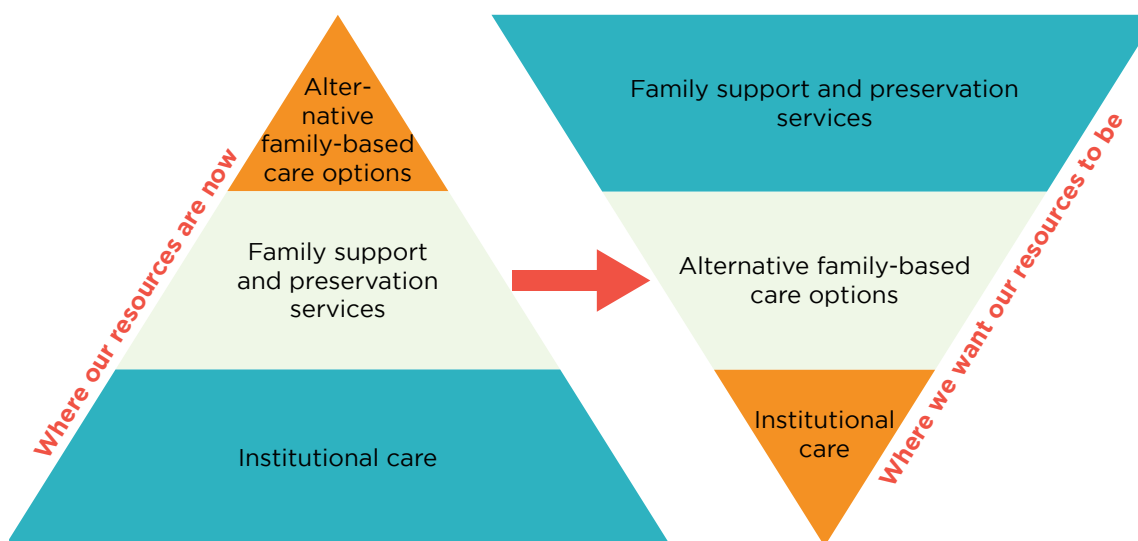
Where our resources are now

Alternative family-based care options

Family support and preservation services

Institutional care

Family support and preservation services

Alternative family-based care options

Institutional care

Where we want our resources to be